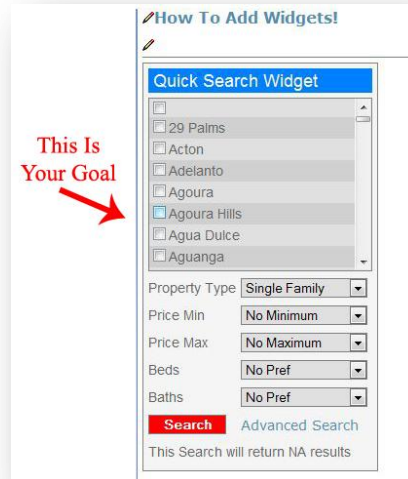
How To Add Widgets!

This Is Your Goal

Quick Search Widget

29 Palms
Acton
Adelanto
Agoura
Agoura Hills
Agua Dulce
Aguanga

Property Type Single Family
Price Min No Minimum
Price Max No Maximum
Beds No Pref
Baths No Pref

Search Advanced Search

This Search will return NA results